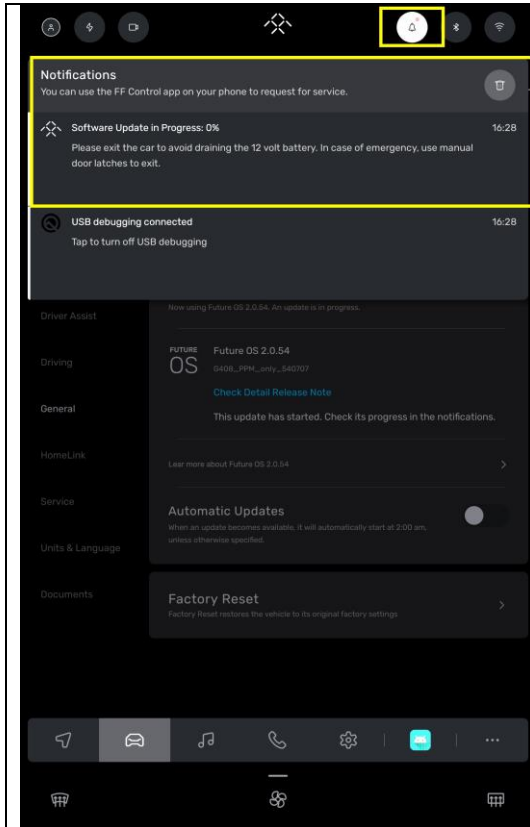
Notifications
You can use the FF Control app on your phone to request for service.

Software Update in Progress: 0%
16:28
Please exit the car to avoid draining the 12 volt battery. In case of emergency, use manual door latches to exit.

USB debugging connected
16:28
Tap to turn off USB debugging

Driver Assist

Driving

General

HomeLink

Service

Units & Language

Documents

Now using Future OS 2.0.54. An update is in progress.

FUTURE OS
Future OS 2.0.54
G408_PPM_only_540707
Check Detail Release Note
This update has started. Check its progress in the notifications.

Lear more about Future OS 2.0.54

Automatic Updates
When an update becomes available, it will automatically start at 2:00 am, unless otherwise specified.

Factory Reset
Factory Reset restores the vehicle to its original factory settings

...